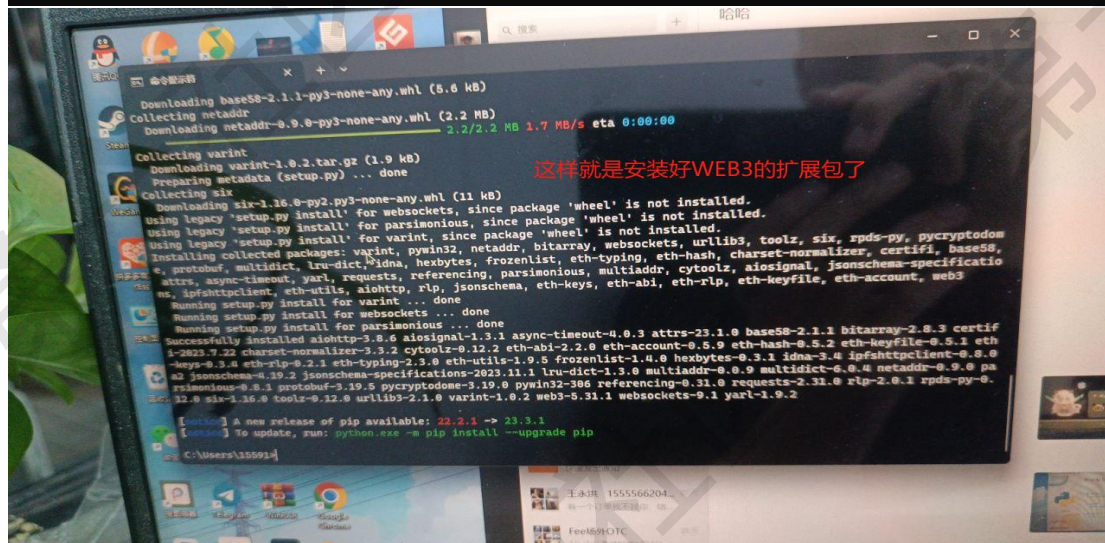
命令提示符

Downloading base58-2.1.1-py3-none-any.whl (5.6 kB)
Collecting netaddr
Downloading netaddr-0.9.0-py3-none-any.whl (2.2 MB)
2.2/2.2 MB 1.7 MB/s eta 0:00:00
Collecting varint
Downloading varint-1.0.2.tar.gz (1.9 kB)
Preparing metadata (setup.py) ... done
Collecting six
Downloading six-1.16.0-py2.py3-none-any.whl (11 kB)
Using legacy 'setup.py install' for websockets, since package 'wheel' is not installed.
Using legacy 'setup.py install' for parsimonious, since package 'wheel' is not installed.
Using legacy 'setup.py install' for varint, since package 'wheel' is not installed.
Installing collected packages: varint, pywin32, netaddr, bitarray, websockets, urllib3, toolz, six, rpds-py, pycryptodome, protobuf, multidict, lru-dict, idna, hexbytes, frozenlist, eth-typing, eth-hash, charset-normalizer, certifi, base58, attrs, async-timeout, yarl, requests, referencing, parsimonious, multiaddr, cytoolz, aiosignal, jsonschema-specifications, ipfshttpclient, eth-utils, aiohttp, rlp, jsonschema, eth-keys, eth-abi, eth-rlp, eth-keyfile, eth-account, web3
Running setup.py install for varint ... done
Running setup.py install for websockets ... done
Running setup.py install for parsimonious ... done
Successfully installed aiohttp-3.8.6 aiosignal-1.3.1 async-timeout-4.0.3 attrs-23.1.0 base58-2.1.1 bitarray-2.8.3 certifi-2023.7.22 charset-normalizer-3.3.2 cytoolz-0.12.2 eth-abi-2.2.0 eth-account-0.5.9 eth-hash-0.5.2 eth-keyfile-0.5.1 eth-keys-0.3.4 eth-rlp-0.2.1 eth-typing-2.3.0 eth-utils-1.9.5 frozenlist-1.4.0 hexbytes-0.3.1 idna-3.4 ipfshttpclient-0.8.0a2 jsonschema-4.19.2 jsonschema-specifications-2023.11.1 lru-dict-1.3.0 multiaddr-0.0.9 multidict-6.0.4 netaddr-0.9.0 parsimonious-0.8.1 protobuf-3.19.5 pycryptodome-3.19.0 pywin32-306 referencing-0.31.0 requests-2.31.0 rlp-2.0.1 rpds-py-0.12.0 six-1.16.0 toolz-0.12.0 urllib3-2.1.0 varint-1.0.2 web3-5.31.1 websockets-9.1 yarl-1.9.2

[notice] A new release of pip available: 22.2.1 -> 23.3.1
[notice] To update, run: python.exe -m pip install --upgrade pip

C:\Users\15591>

这样就是安装好WEB3的扩展包了

搜索
哈哈